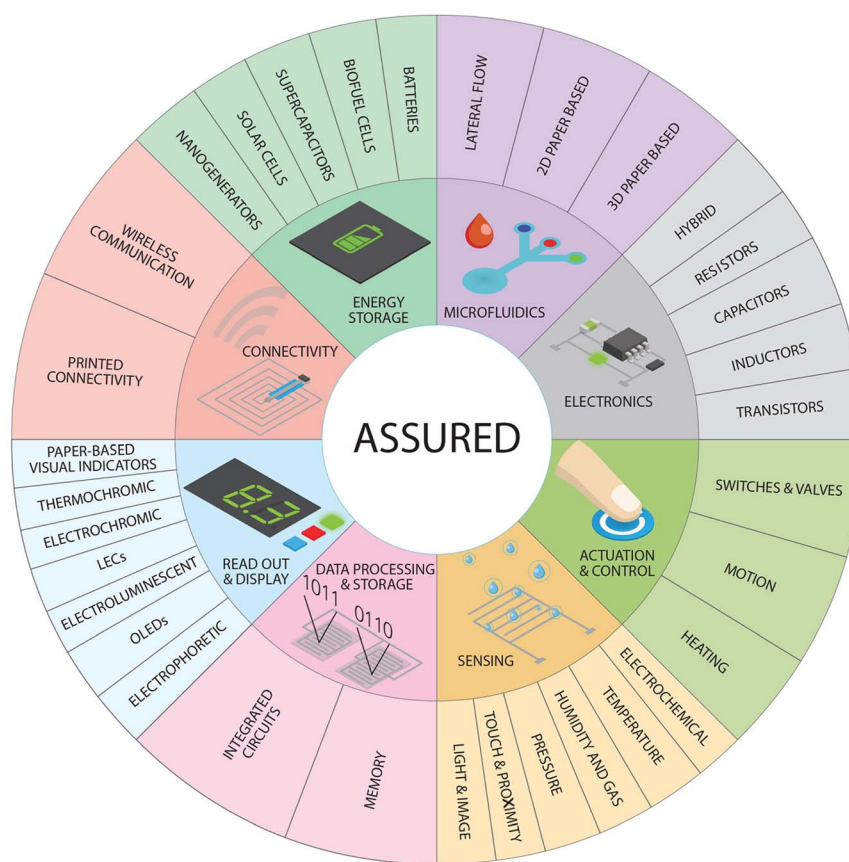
ASSURED

ENERGY STORAGE
NANOGENERATORS
SOLAR CELLS
SUPERCAPACITORS
BIOFUEL CELLS
BATTERIES

MICROFLUIDICS
LATERAL FLOW
2D PAPER BASED
3D PAPER BASED

ELECTRONICS
HYBRID
RESISTORS
CAPACITORS
INDUCTORS
TRANSISTORS

ACTUATION & CONTROL
SWITCHES & VALVES
MOTION
HEATING

SENSING
ELECTROCHEMICAL
TEMPERATURE
HUMIDITY AND GAS
PRESSURE
TOUCH & PROXIMITY
LIGHT & IMAGE

DATA PROCESSING & STORAGE
1011
0110
MEMORY
INTEGRATED CIRCUITS

READ OUT & DISPLAY
PAPER-BASED VISUAL INDICATORS
THERMOCHROMIC
ELECTROCHROMIC
LECs
ELECTROLUMINESCENT
OLEDs
ELECTROPHORETIC

CONNECTIVITY
WIRELESS COMMUNICATION
PRINTED CONNECTIVITY